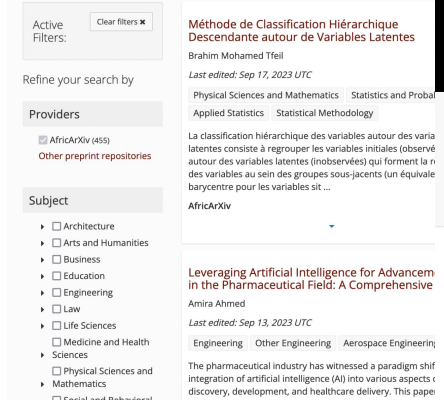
Active Filters:

Clear filters ✖

Refine your search by

Providers

AfricArXiv (455)

Other preprint repositories

Subject

Architecture

Arts and Humanities

Business

Education

Engineering

Law

Life Sciences

Medicine and Health Sciences

Physical Sciences and Mathematics

Social and Behavioral

Méthode de Classification Hiérarchique Descendante autour de Variables Latentes

Brahim Mohamed Tfeil

Last edited: Sep 17, 2023 UTC

Physical Sciences and Mathematics | Statistics and Probal

Applied Statistics | Statistical Methodology

La classification hiérarchique des variables autour des varia latentes consiste à regrouper les variables initiales (observé autour des variables latentes (inobservées) qui forment la r des variables au sein des groupes sous-jacents (un équivale barycentre pour les variables sit ...

AfricArXiv

Leveraging Artificial Intelligence for Advanceme in the Pharmaceutical Field: A Comprehensive

Amira Ahmed

Last edited: Sep 13, 2023 UTC

Engineering | Other Engineering | Aerospace Engineering

The pharmaceutical industry has witnessed a paradigm shif integration of artificial intelligence (AI) into various aspects discovery, development, and healthcare delivery. This pape